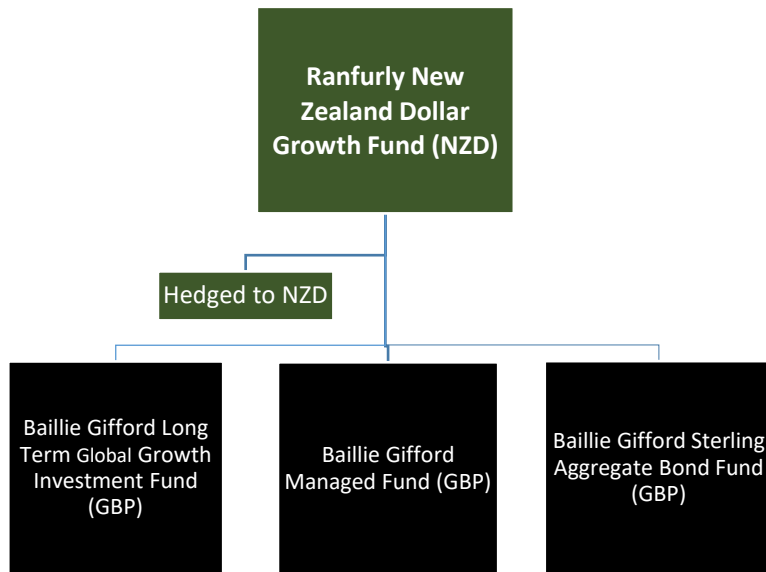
Ranfurly New Zealand Dollar Growth Fund (NZD)

Hedged to NZD

Baillie Gifford Long Term Global Growth Investment Fund (GBP)

Baillie Gifford Managed Fund (GBP)

Baillie Gifford Sterling Aggregate Bond Fund (GBP)